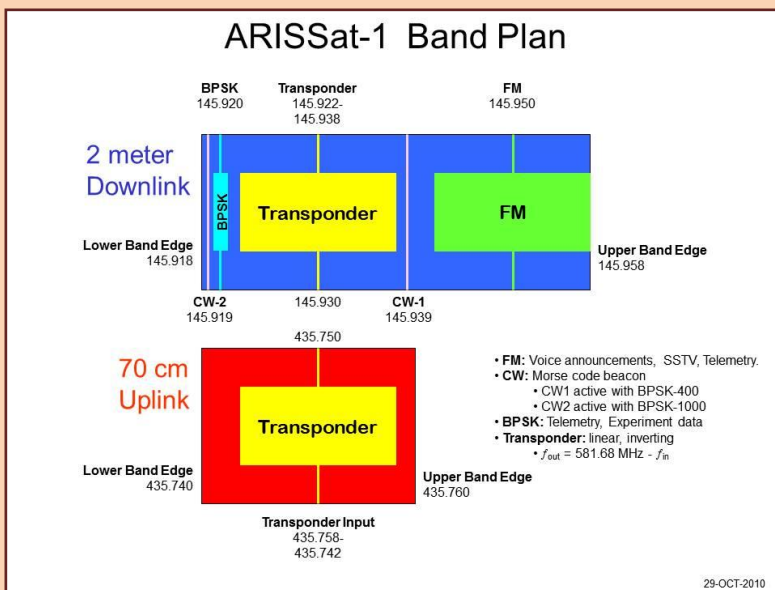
ARISSat-1 Band Plan

BPSK
145.920

Transponder
145.922-
145.938

FM
145.950

2 meter
Downlink

BPSK

Transponder

FM

Lower Band Edge
145.918

Upper Band Edge
145.958

CW-2
145.919

145.930

CW-1
145.939

435.750

70 cm
Uplink

Transponder

Lower Band Edge
435.740

Upper Band Edge
435.760

Transponder Input
435.758-
435.742

• **FM:** Voice announcements, SSTV, Telemetry.
• **CW:** Morse code beacon
• CW1 active with BPSK-400
• CW2 active with BPSK-1000
• **BPSK:** Telemetry, Experiment data
• **Transponder:** linear, inverting
• $f_{out}$ = 581.68 MHz - $f_{in}$

29-OCT-2010